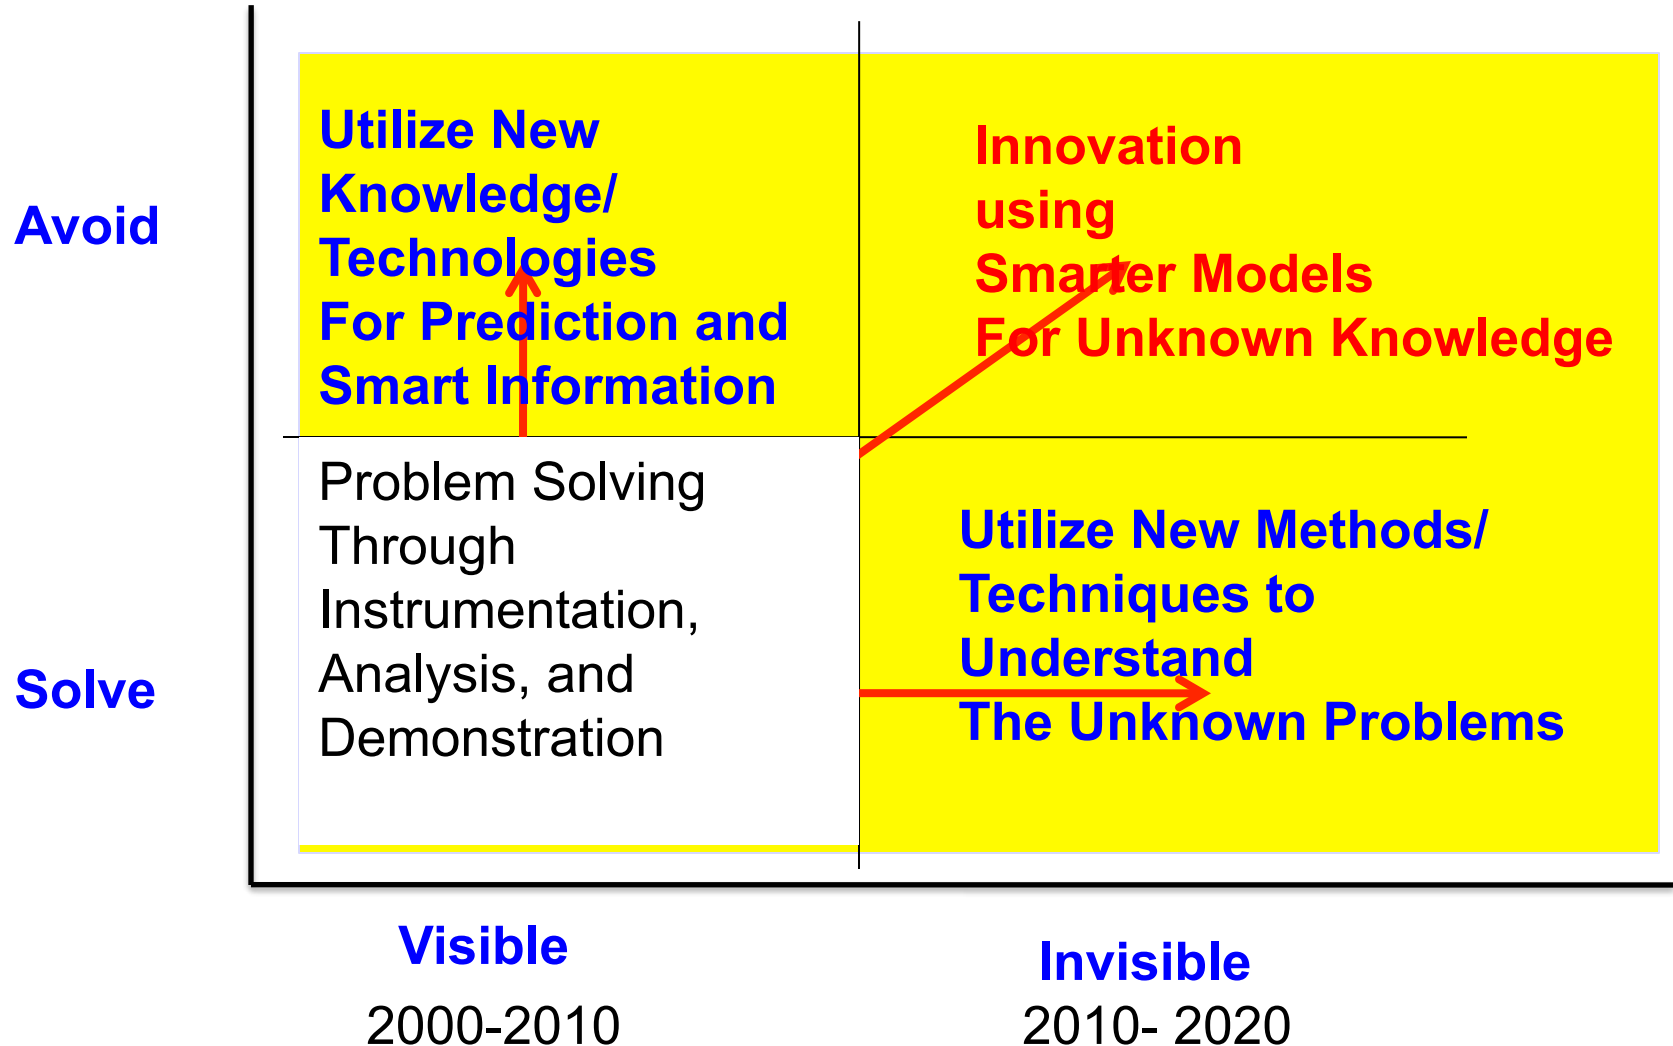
Avoid

Utilize New Knowledge/ Technologies For Prediction and Smart Information

Innovation using Smarter Models For Unknown Knowledge

Solve

Problem Solving Through Instrumentation, Analysis, and Demonstration

Utilize New Methods/ Techniques to Understand The Unknown Problems

Visible
2000-2010

Invisible
2010- 2020